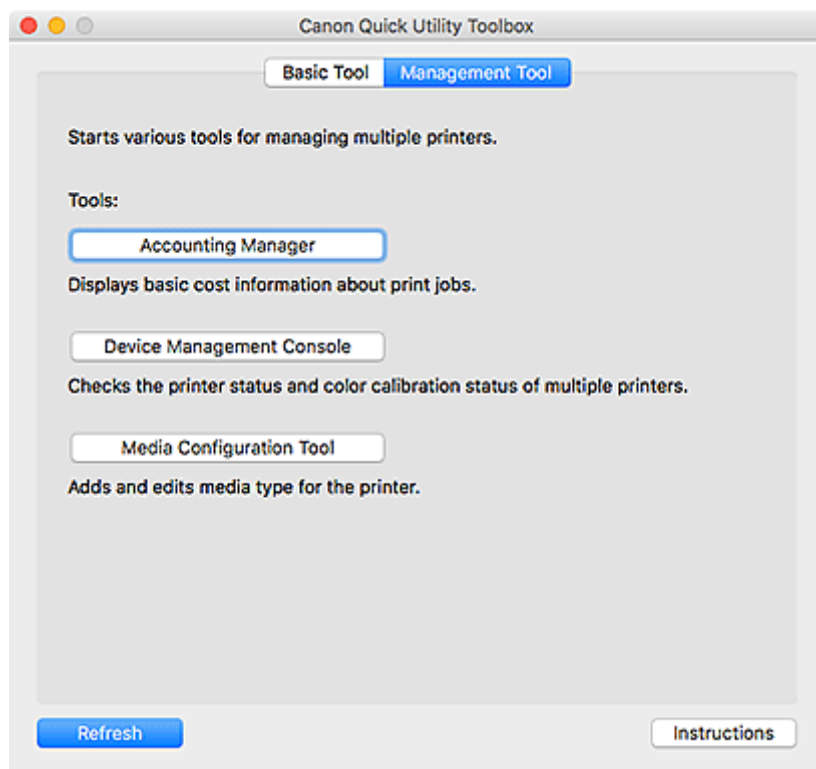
Canon Quick Utility Toolbox

Basic Tool
Management Tool

Starts various tools for managing multiple printers.

Tools:

Accounting Manager

Displays basic cost information about print jobs.

Device Management Console

Checks the printer status and color calibration status of multiple printers.

Media Configuration Tool

Adds and edits media type for the printer.

Refresh
Instructions